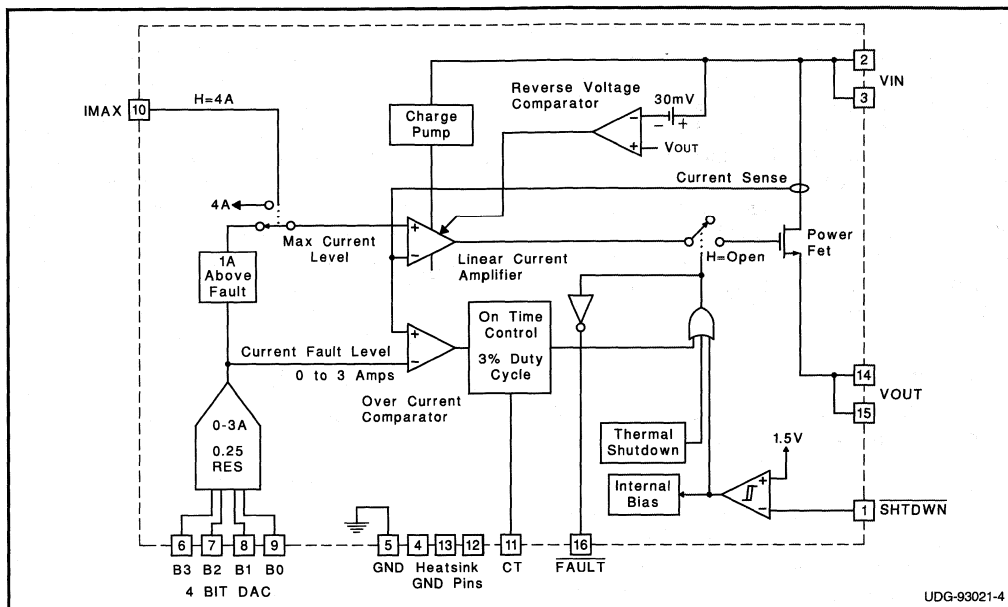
IMAX 10

H=4A

Charge Pump

Reverse Voltage Comparator

30mV

2 VIN 3

VOUT

Current Sense

4A

Max Current Level

Linear Current Amplifier

Power Fet

H=Open

1A Above Fault

On Time Control

3% Duty Cycle

Current Fault Level

0 to 3 Amps

Over Current Comparator

14 VOUT 15

0-3A

0.25 RES

Thermal Shutdown

1.5V

Internal Bias

1 $\overline{\text{SHTDWN}}$

6 7 8 9

B3 B2 B1 B0

4 BIT DAC

5 4 13 12

GND Heatsink GND Pins

11 CT

16 $\overline{\text{FAULT}}$

UDG-93021-4